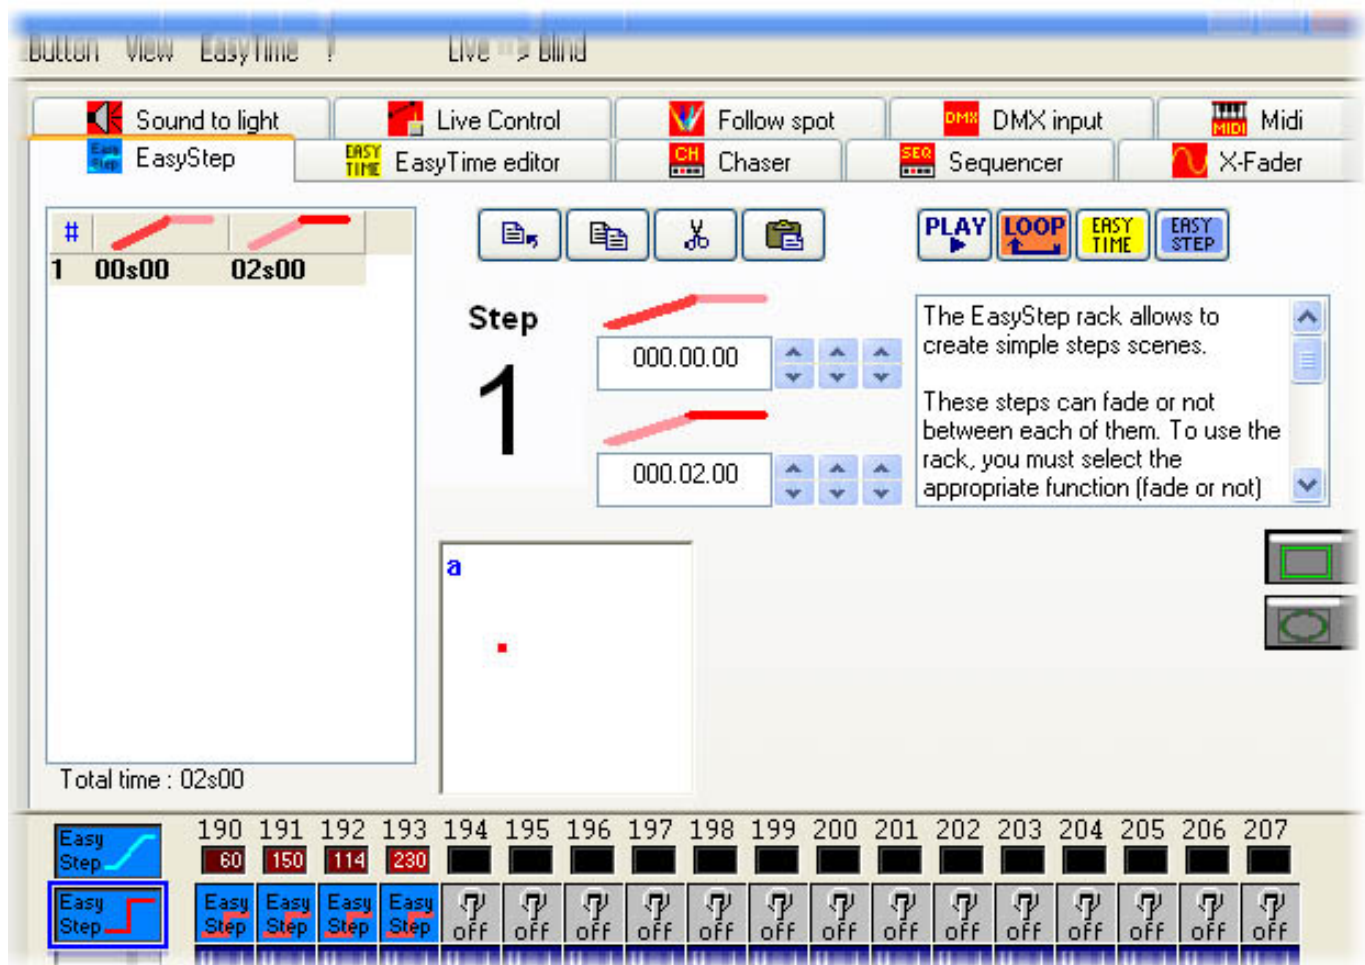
Button View EasyTime ? Live => Blind

Sound to light | Live Control | Follow spot | DMX input | Midi
EasyStep | EasyTime editor | Chaser | Sequencer | X-Fader

| # | | |
|---|---|---|
| 1 | 00s00 | 02s00 |

PLAY LOOP EASY TIME EASY STEP

Step
1

000.00.00

000.02.00

The EasyStep rack allows to create simple steps scenes.

These steps can fade or not between each of them. To use the rack, you must select the appropriate function (fade or not)

a

Total time : 02s00

Easy Step
Easy Step

190 191 192 193 194 195 196 197 198 199 200 201 202 203 204 205 206 207
60 150 114 230

Easy Step Easy Step Easy Step Easy Step off off off off off off off off off off off off off off